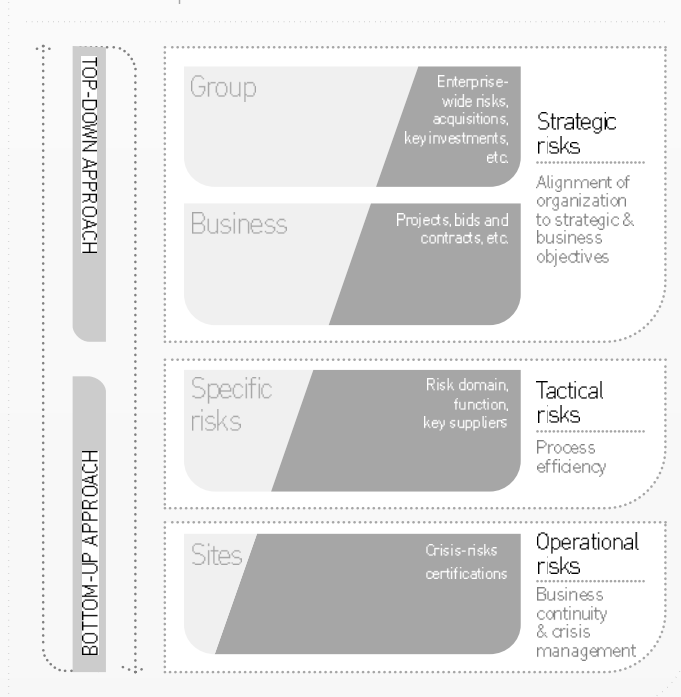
TOP-DOWN APPROACH

BOTTOM-UP APPROACH

Group

Enterprise-wide risks, acquisitions, key investments, etc.

Business

Projects, bids and contracts, etc.

Strategic risks

Alignment of organization to strategic & business objectives

Specific risks

Risk domain, function, key suppliers

Tactical risks

Process efficiency

Sites

Crisis-risks certifications

Operational risks

Business continuity & crisis management